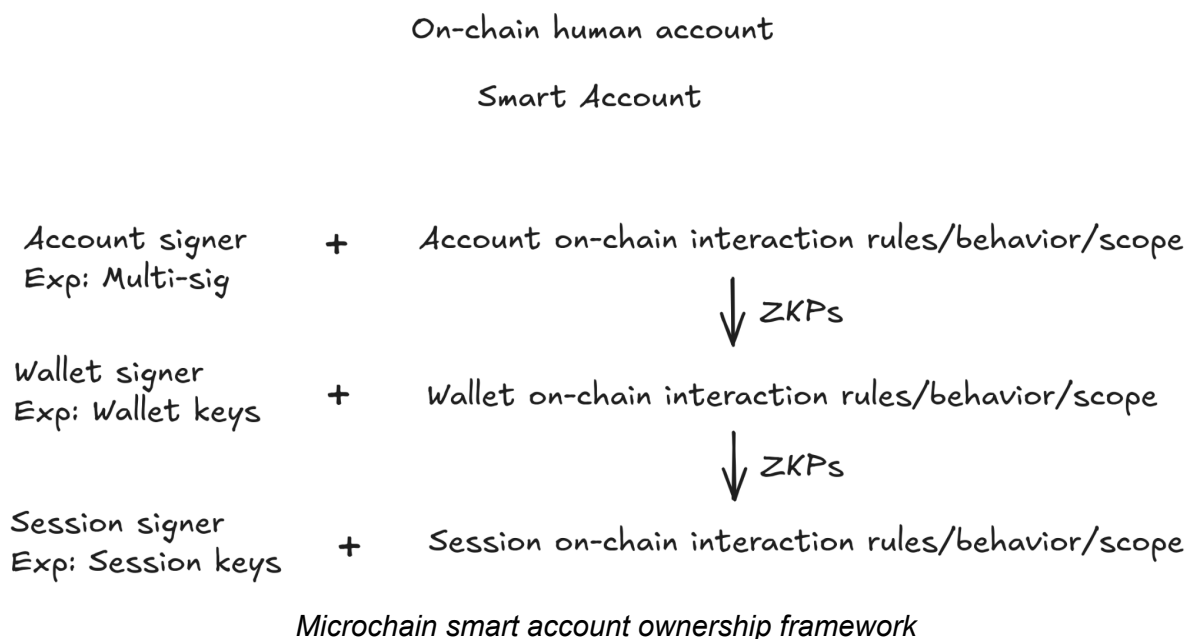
On-chain human account

Smart Account

Account signer
Exp: Multi-sig

+

Account on-chain interaction rules/behavior/scope

ZKPs

Wallet signer
Exp: Wallet keys

+

Wallet on-chain interaction rules/behavior/scope

ZKPs

Session signer
Exp: Session keys

+

Session on-chain interaction rules/behavior/scope

*Microchain smart account ownership framework*